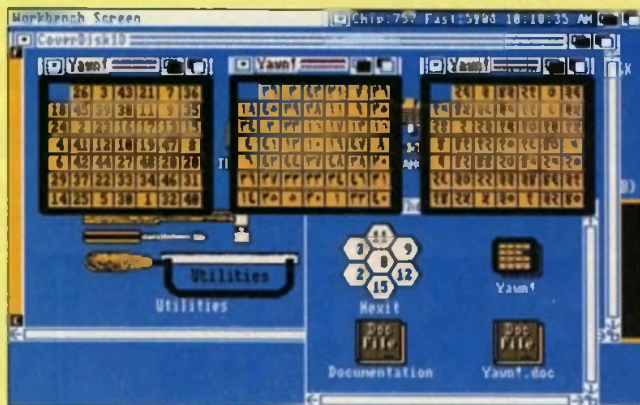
Workbench Screen
Chip:757 Fast:5903 10:10:35 AM
CoverDisk10
Yawn!
Yawn!
Yawn!

| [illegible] | 26 | 3 | 43 | 21 | 7 | 34 |
|---|---|---|---|---|---|---|
| 18 | 45 | 35 | 17 | 11 | 9 | 33 |
| 20 | 2 | 29 | 16 | 37 | 13 | 41 |
| 4 | 40 | 12 | 10 | 19 | 47 | 8 |
| 6 | 42 | 44 | 27 | 48 | 23 | 28 |
| 22 | 37 | 22 | 33 | 46 | 36 | 31 |
| 14 | 25 | 5 | 38 | 1 | 32 | 49 |

Utilities
Utilities
Hexit
Yawn!
Doc File
Documentation
Doc File
Yawn!.doc